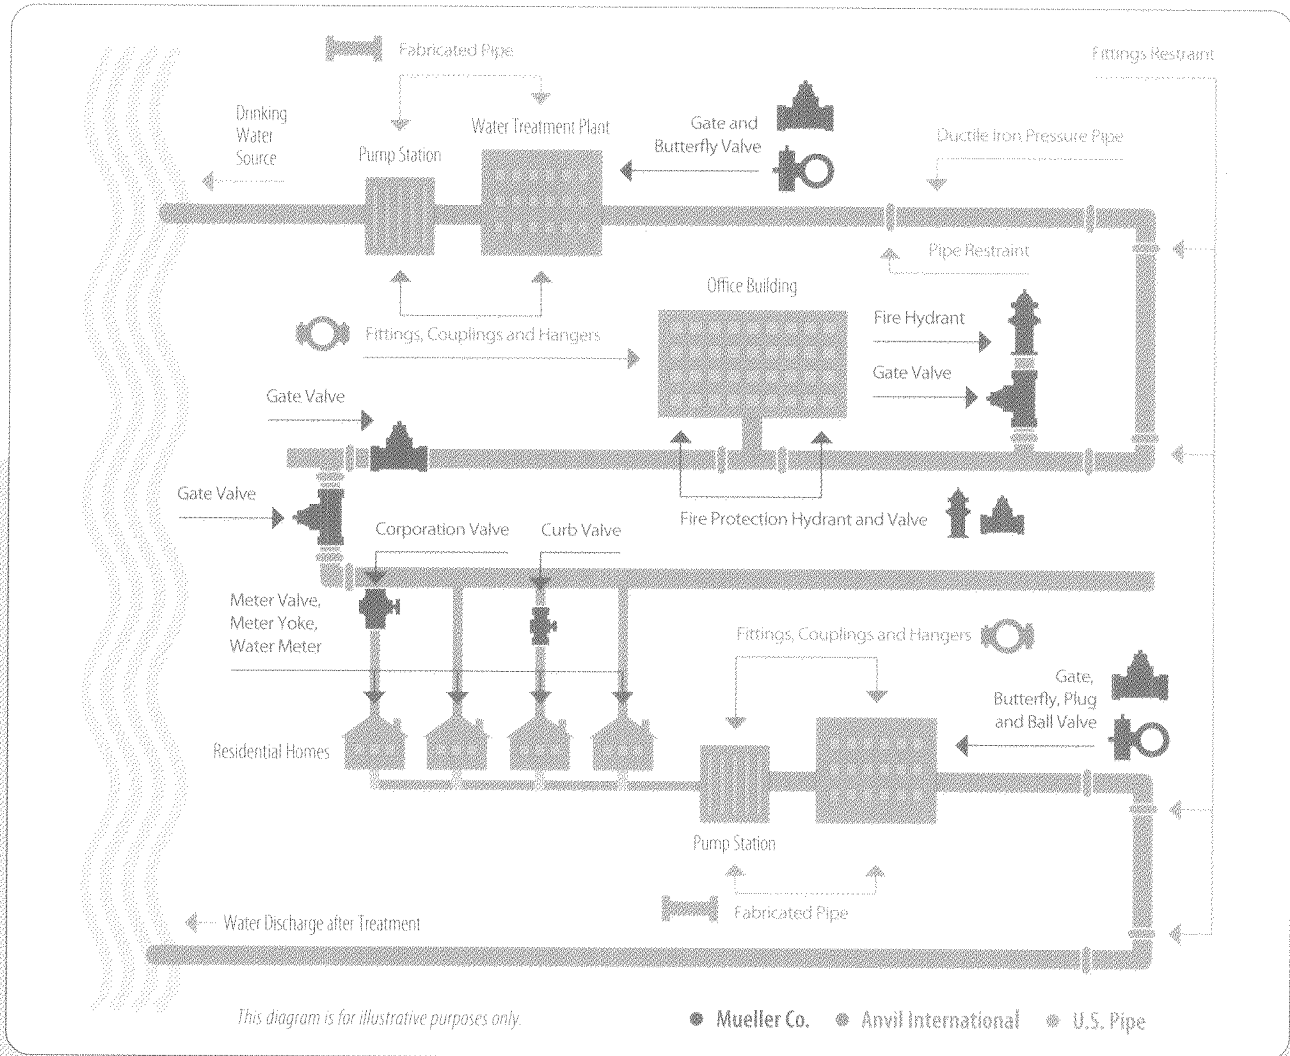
Fabricated Pipe

Fittings Restraint

Drinking Water Source

Pump Station

Water Treatment Plant

Gate and Butterfly Valve

Ductile Iron Pressure Pipe

Pipe Restraint

Office Building

Fittings, Couplings and Hangers

Fire Hydrant

Gate Valve

Gate Valve

Gate Valve

Fire Protection Hydrant and Valve

Corporation Valve

Curb Valve

Meter Valve, Meter Yoke, Water Meter

Fittings, Couplings and Hangers

Gate, Butterfly, Plug and Ball Valve

Residential Homes

Pump Station

Fabricated Pipe

Water Discharge after Treatment

This diagram is for illustrative purposes only.

Mueller Co. Anvil International U.S. Pipe